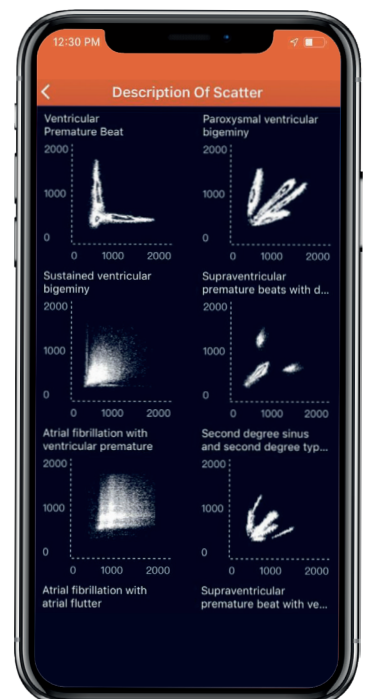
12:30 PM

Description Of Scatter

Ventricular Premature Beat

2000
1000
0
0 1000 2000

Paroxysmal ventricular bigeminy

2000
1000
0
0 1000 2000

Sustained ventricular bigeminy

2000
1000
0
0 1000 2000

Supraventricular premature beats with d...

2000
1000
0
0 1000 2000

Atrial fibrillation with ventricular premature

2000
1000
0
0 1000 2000

Second degree sinus and second degree typ...

2000
1000
0
0 1000 2000

Atrial fibrillation with atrial flutter

Supraventricular premature beat with ve...